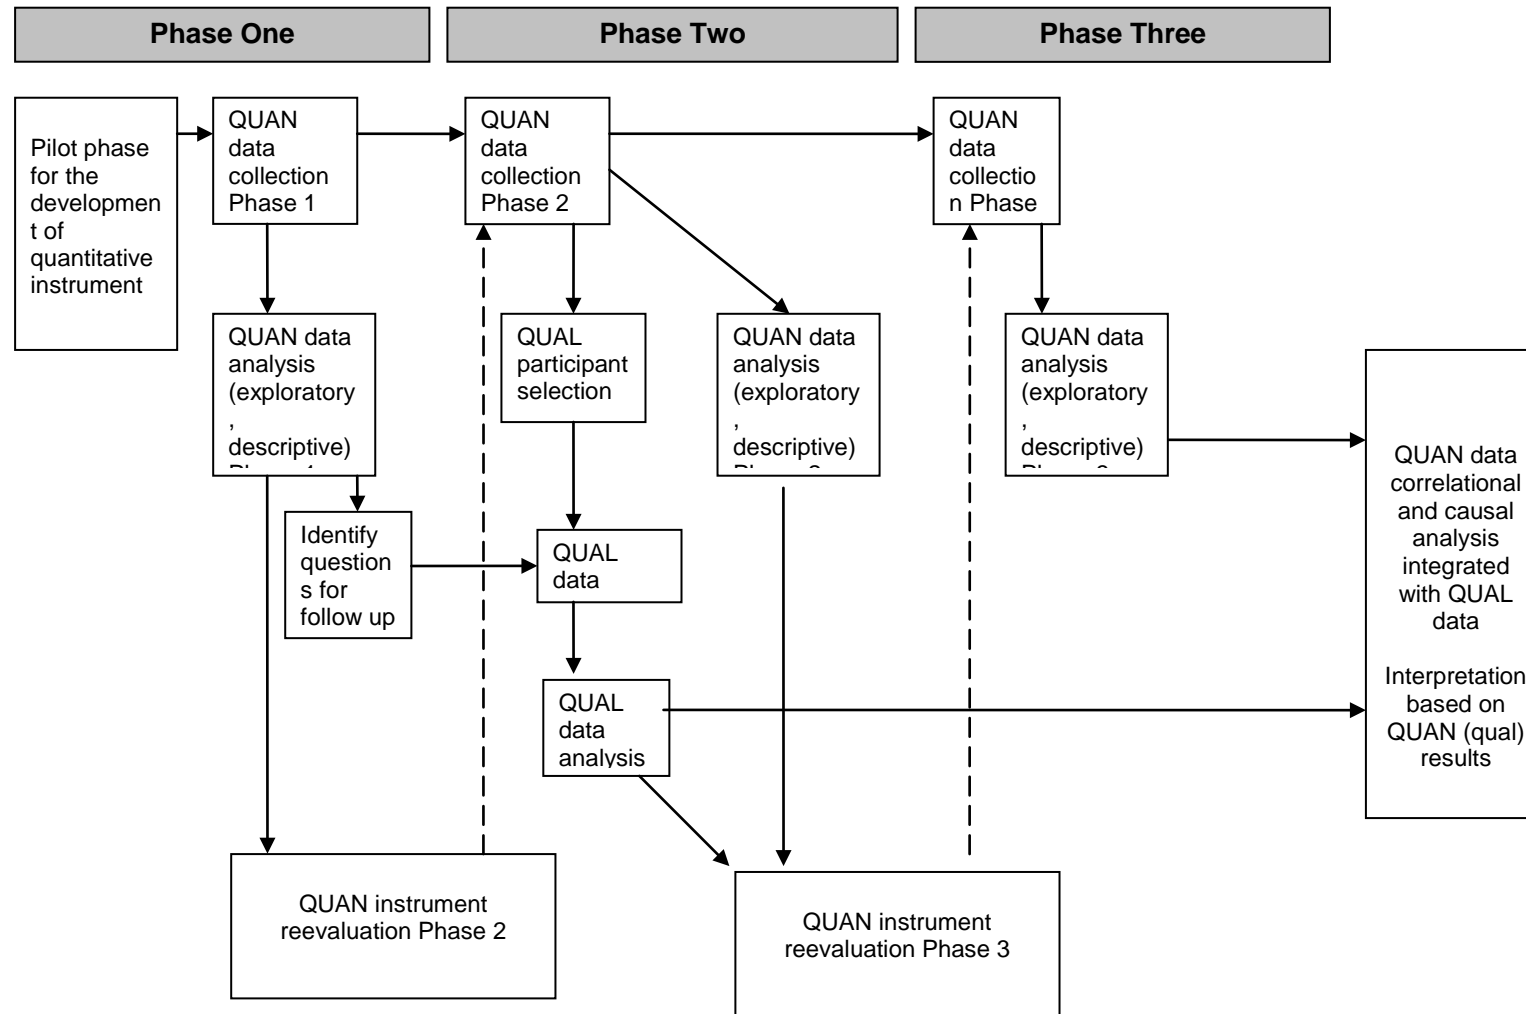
Phase One

Phase Two

Phase Three

Pilot phase for the developmen t of quantitative instrument

QUAN data collection Phase 1

QUAN data analysis (exploratory , descriptive) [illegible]

Identify question s for follow up

QUAN instrument reevaluation Phase 2

QUAN data collection Phase 2

QUAL participant selection

QUAL data

QUAL data analysis

QUAN data analysis (exploratory , descriptive) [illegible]

QUAN instrument reevaluation Phase 3

QUAN data collectio n Phase

QUAN data analysis (exploratory , descriptive) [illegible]

QUAN data correlational and causal analysis integrated with QUAL data

Interpretation based on QUAN (qual) results